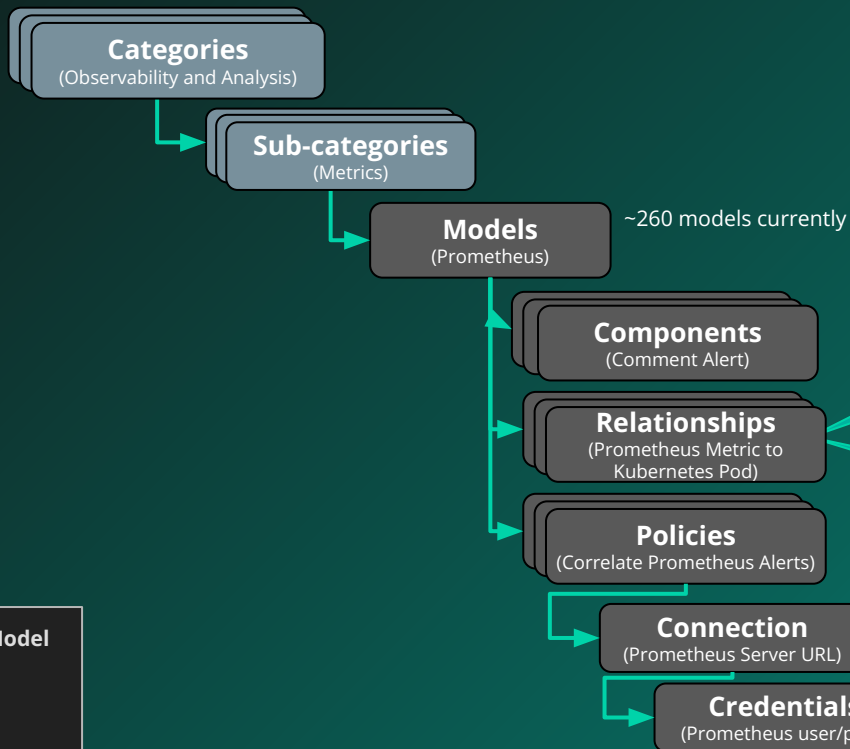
Categories
(Observability and Analysis)

Sub-categories
(Metrics)

Models
(Prometheus)

~260 models currently

Components
(Comment Alert)

Relationships
(Prometheus Metric to Kubernetes Pod)

Policies
(Correlate Prometheus Alerts)

Connection
(Prometheus Server URL)

Credential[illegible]
(Prometheus user/p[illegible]

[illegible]odel